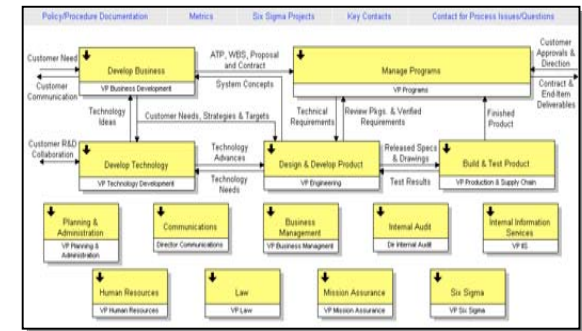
Policy/Procedure Documentation Metrics Six Sigma Projects Key Contacts Contact for Process Issues/Questions

Customer Need

Develop Business
VP Business Development

ATP, WBS, Proposal and Contract

System Concepts

Manage Programs
VP Programs

Customer Approvals & Direction

Customer Communication

Contract & End-Item Deliverables

Technology Ideas

Customer Needs, Strategies & Targets

Technical Requirements

Review Pkgs. & Verified Requirements

Finished Product

Customer R&D Collaboration

Develop Technology
VP Technology Development

Technology Advances

Technology Needs

Design & Develop Product
VP Engineering

Released Specs & Drawings

Test Results

Build & Test Product
VP Production & Supply Chain

Planning & Administration
VP Planning & Administration

Communications
Director Communications

Business Management
VP Business Management

Internal Audit
Dir Internal Audit

Internal Information Services
VP IIS

Human Resources
VP Human Resources

Law
VP Law

Mission Assurance
VP Mission Assurance

Six Sigma
VP Six Sigma